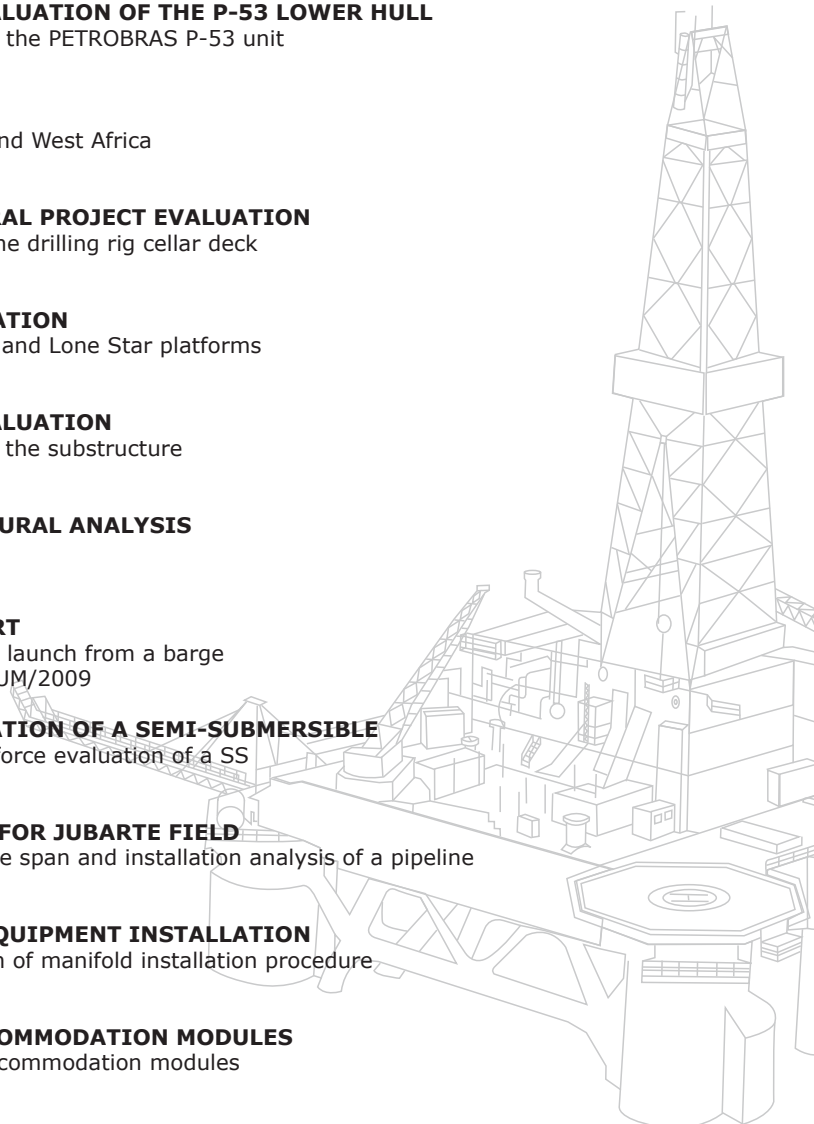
ALUATION OF THE P-53 LOWER HULL
the PETROBRAS P-53 unit

nd West Africa

AL PROJECT EVALUATION
ne drilling rig cellar deck

ATION
and Lone Star platforms

ALUATION
the substructure

URAL ANALYSIS

RT
launch from a barge
UM/2009

ATION OF A SEMI-SUBMERSIBLE
force evaluation of a SS

FOR JUBARTE FIELD
e span and installation analysis of a pipeline

QUIPMENT INSTALLATION
n of manifold installation procedure

OMMODATION MODULES
commodation modules